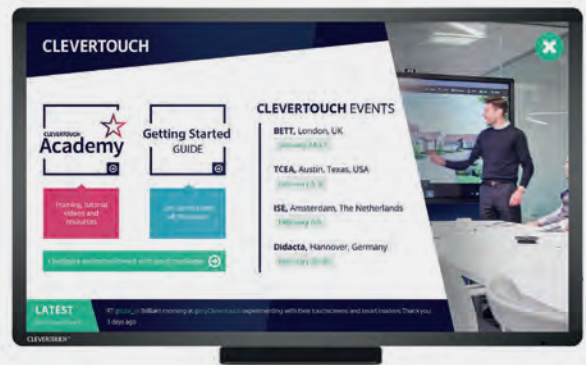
CLEVERTOUCH

CLEVERTOUCH Academy

Getting Started GUIDE

Training, tutorial videos and resources

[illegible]

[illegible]

CLEVERTOUCH EVENTS

BETT, London, UK
January 24-27

TCEA, Austin, Texas, USA
February 3-7

ISE, Amsterdam, The Netherlands
February 6-9

Didacta, Hannover, Germany
February 20-24

LATEST
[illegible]

RT @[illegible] Brilliant morning at @myClevertouch experimenting with their touchscreens and smart readers. Thank you
3 days ago

CLEVERTOUCH